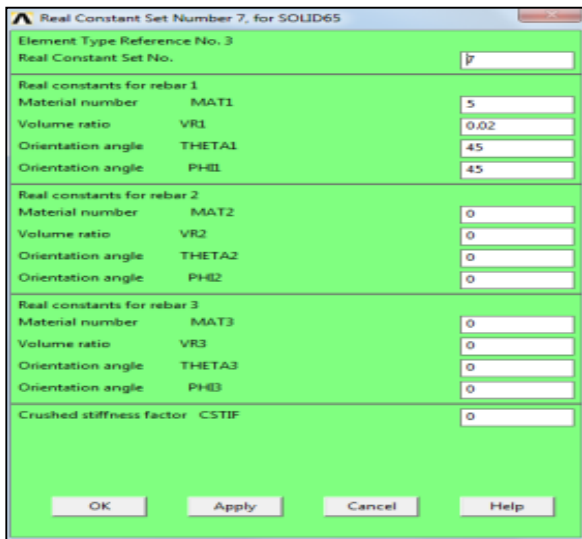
Real Constant Set Number 7, for SOLID65

Element Type Reference No. 3
Real Constant Set No. 7

Real constants for rebar 1
Material number MAT1 5
Volume ratio VR1 0.02
Orientation angle THETA1 45
Orientation angle PHI1 45

Real constants for rebar 2
Material number MAT2 0
Volume ratio VR2 0
Orientation angle THETA2 0
Orientation angle PHI2 0

Real constants for rebar 3
Material number MAT3 0
Volume ratio VR3 0
Orientation angle THETA3 0
Orientation angle PHI3 0

Crushed stiffness factor CSTIF 0

OK Apply Cancel Help